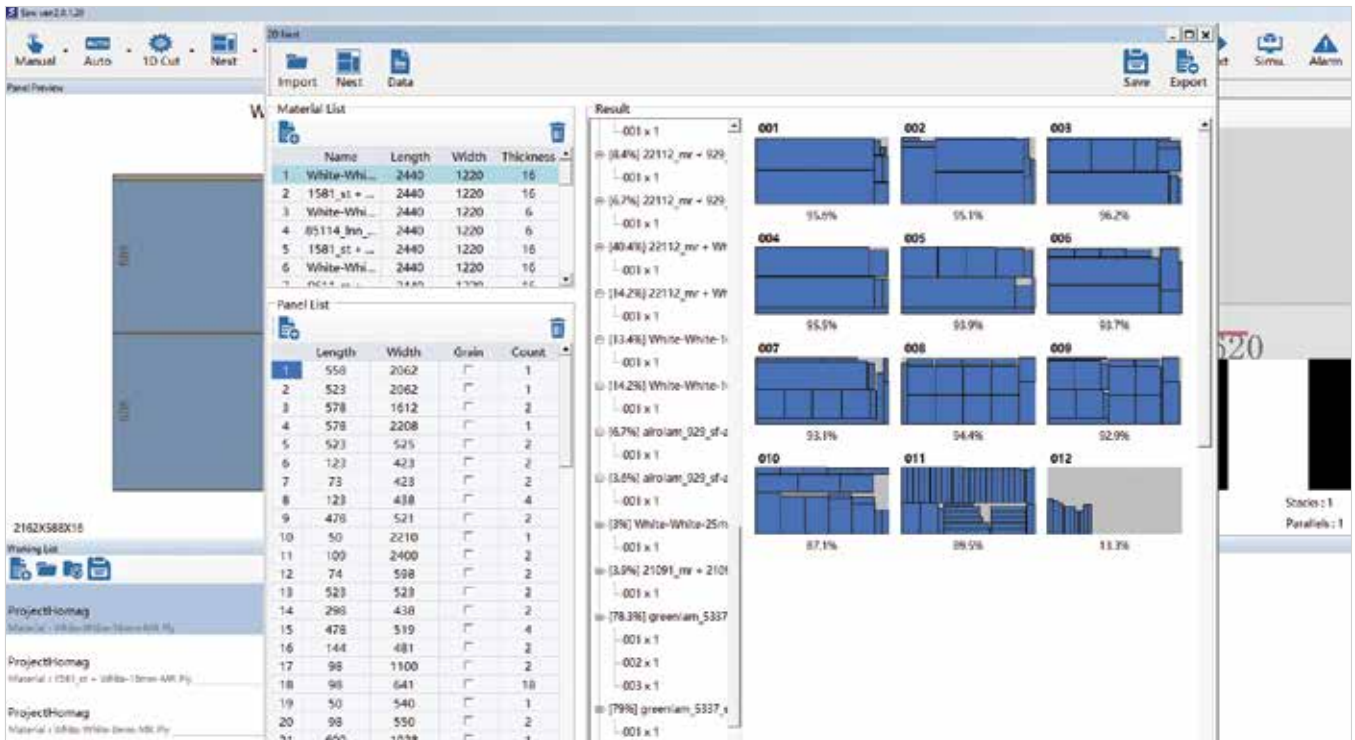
Saw ver2.0.120

Manual Auto 1D Cut Nest

2D Nest

Import Nest Data

Save Export

Simu. Alarm

Panel Preview

Material List

| | Name | Length | Width | Thickness |
|---|---|---|---|---|
| 1 | White-Whi... | 2440 | 1220 | 16 |
| 2 | 1581_st + ... | 2440 | 1220 | 16 |
| 3 | White-Whi... | 2440 | 1220 | 6 |
| 4 | 85114_lnn_... | 2440 | 1220 | 6 |
| 5 | 1581_st + ... | 2440 | 1220 | 16 |
| 6 | White-Whi... | 2440 | 1220 | 16 |

Panel List

| | Length | Width | Grain | Count |
|---|---|---|---|---|
| 1 | 558 | 2062 | | 1 |
| 2 | 523 | 2062 | | 1 |
| 3 | 578 | 1612 | | 2 |
| 4 | 578 | 2208 | | 1 |
| 5 | 523 | 525 | | 2 |
| 6 | 123 | 423 | | 2 |
| 7 | 73 | 423 | | 2 |
| 8 | 123 | 438 | | 4 |
| 9 | 478 | 521 | | 2 |
| 10 | 50 | 2210 | | 1 |
| 11 | 100 | 2400 | | 2 |
| 12 | 74 | 598 | | 2 |
| 13 | 523 | 523 | | 2 |
| 14 | 298 | 438 | | 2 |
| 15 | 478 | 519 | | 4 |
| 16 | 144 | 481 | | 2 |
| 17 | 98 | 1100 | | 2 |
| 18 | 98 | 641 | | 18 |
| 19 | 50 | 540 | | 1 |
| 20 | 98 | 550 | | 2 |

Result

-001 x 1
[8.4%] 22112_mr + 929_
-001 x 1
[6.7%] 22112_mr + 929_
-001 x 1
[40.4%] 22112_mr + Wh
-001 x 1
[14.2%] 22112_mr + Wh
-001 x 1
[13.4%] White-White-1
-001 x 1
[14.2%] White-White-1
-001 x 1
[6.7%] alro/am_929_sf-a
-001 x 1
[3.6%] alro/am_929_sf-a
-001 x 1
[3%] White-White-25m
-001 x 1
[3.9%] 21091_mr + 210
-001 x 1
[78.3%] green/am_5337
-001 x 1
-002 x 1
-003 x 1
[79%] green/am_5337_s
-001 x 1

001 95.6%
002 95.1%
003 96.2%
004 95.5%
005 93.9%
006 93.7%
007 93.1%
008 94.4%
009 92.9%
010 87.1%
011 89.5%
012 13.3%

520

2162X588X16

Working List

ProjectHomag
Material : White-White-16mm-MR Ply

ProjectHomag
Material : 1581_st + White-16mm-MR Ply

ProjectHomag
Material : White-White-6mm-MR Ply

Stacks : 1
Parallels : 1